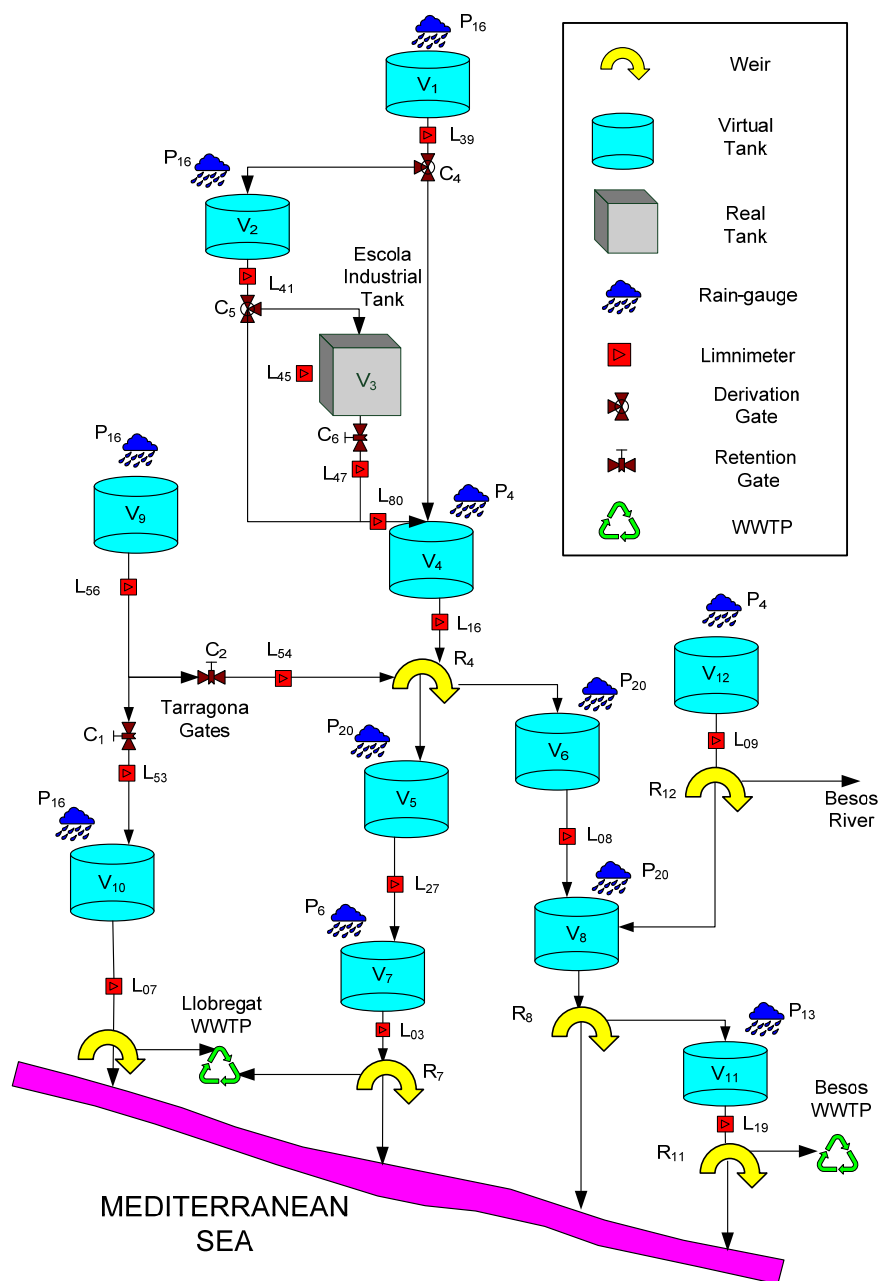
$P_{16}$
$V_1$
$L_{39}$
$C_4$
$P_{16}$
$V_2$
$L_{41}$
$C_5$
Escola Industrial Tank
$L_{45}$
$V_3$
$C_6$
$L_{47}$
$L_{80}$
$P_4$
$V_4$
$L_{16}$
$R_4$
$P_{16}$
$V_9$
$L_{56}$
$C_2$
$L_{54}$
Tarragona Gates
$C_1$
$L_{53}$
$P_{16}$
$V_{10}$
$L_{07}$
Llobregat WWTP
$P_{20}$
$V_5$
$L_{27}$
$P_6$
$V_7$
$L_{03}$
$R_7$
$P_{20}$
$V_6$
$L_{08}$
$P_{20}$
$V_8$
$R_8$
$P_4$
$V_{12}$
$L_{09}$
$R_{12}$
Besos River
$P_{13}$
$V_{11}$
$L_{19}$
$R_{11}$
Besos WWTP
MEDITERRANEAN SEA

Weir
Virtual Tank
Real Tank
Rain-gauge
Limnimeter
Derivation Gate
Retention Gate
WWTP